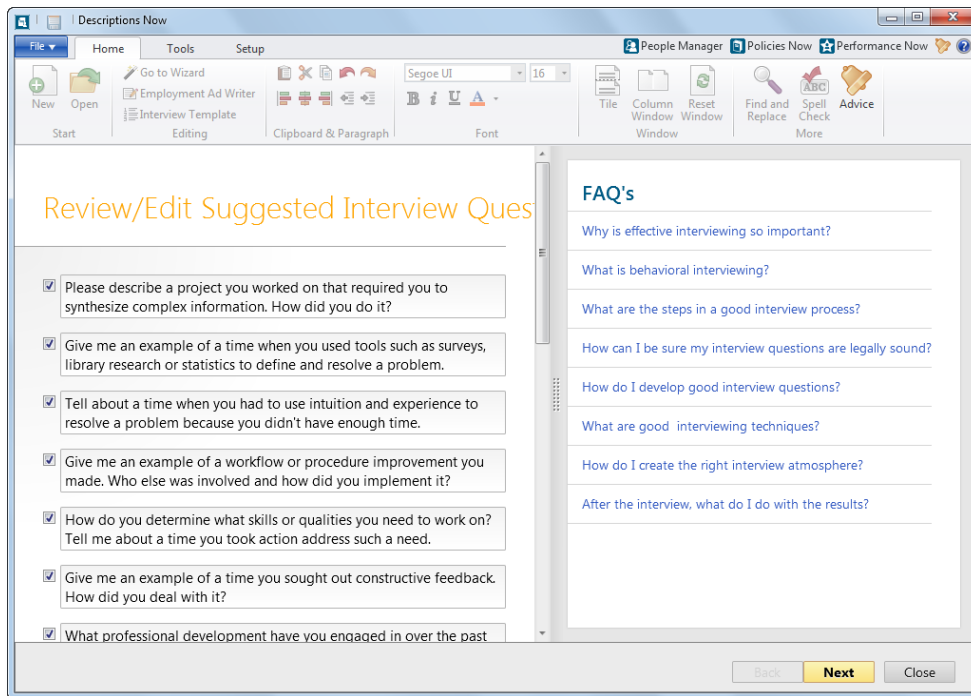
Descriptions Now

File ▾
Home
Tools
Setup
People Manager
Policies Now
Performance Now

New
Open
Start
Go to Wizard
Employment Ad Writer
Interview Template
Editing
Clipboard & Paragraph
Segoe UI
16
B
i
U
A
Font
Tile
Column Window
Reset Window
Window
Find and Replace
Spell Check
Advice
More

Review/Edit Suggested Interview Ques

Please describe a project you worked on that required you to synthesize complex information. How did you do it?

Give me an example of a time when you used tools such as surveys, library research or statistics to define and resolve a problem.

Tell about a time when you had to use intuition and experience to resolve a problem because you didn't have enough time.

Give me an example of a workflow or procedure improvement you made. Who else was involved and how did you implement it?

How do you determine what skills or qualities you need to work on? Tell me about a time you took action address such a need.

Give me an example of a time you sought out constructive feedback. How did you deal with it?

What professional development have you engaged in over the past

FAQ's

Why is effective interviewing so important?

What is behavioral interviewing?

What are the steps in a good interview process?

How can I be sure my interview questions are legally sound?

How do I develop good interview questions?

What are good interviewing techniques?

How do I create the right interview atmosphere?

After the interview, what do I do with the results?

Back
Next
Close